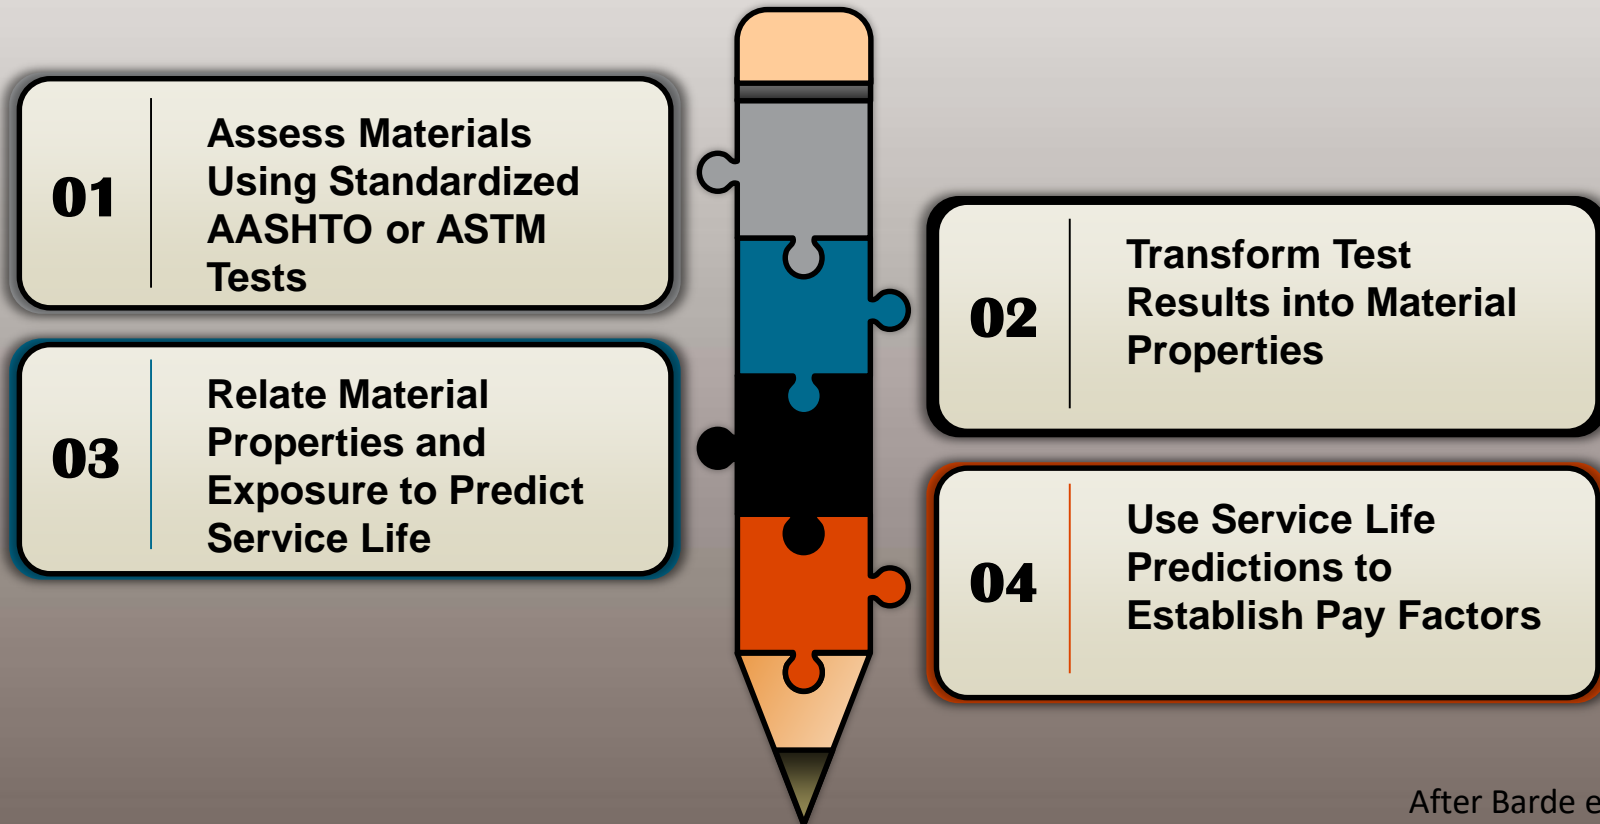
01

Assess Materials Using Standardized AASHTO or ASTM Tests

02

Transform Test Results into Material Properties

03

Relate Material Properties and Exposure to Predict Service Life

04

Use Service Life Predictions to Establish Pay Factors

After Barde e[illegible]